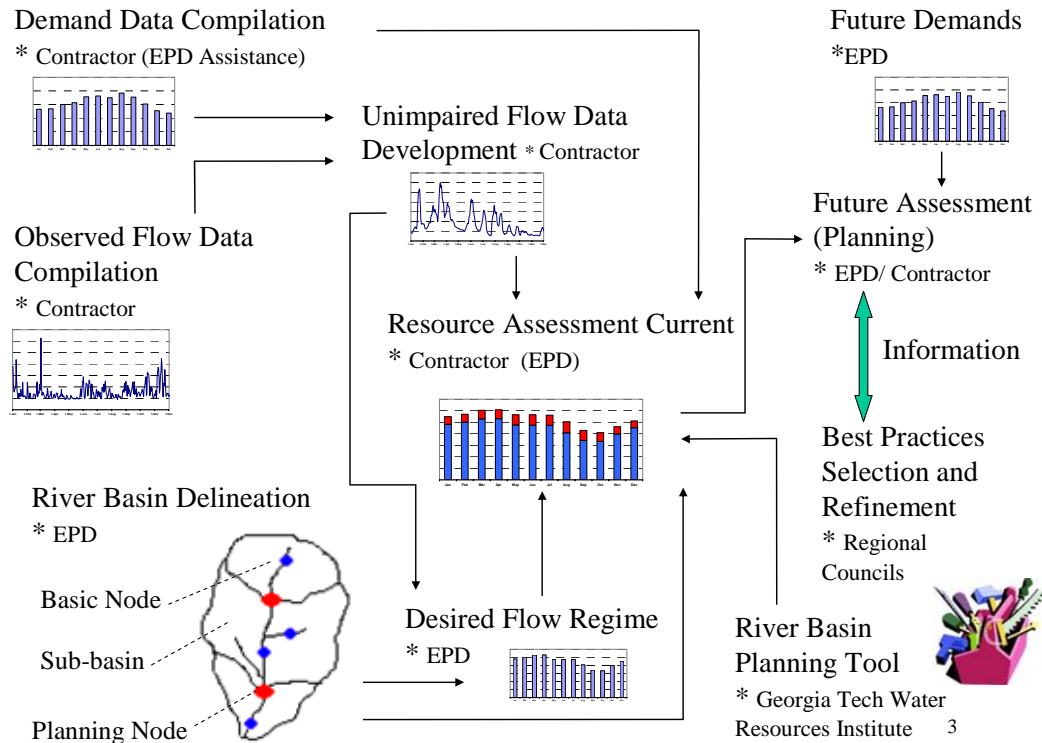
Demand Data Compilation
* Contractor (EPD Assistance)

Unimpaired Flow Data Development * Contractor

Observed Flow Data Compilation
* Contractor

Future Demands
*EPD

Future Assessment (Planning)
* EPD/ Contractor

Information

Resource Assessment Current
* Contractor (EPD)

Jan Feb Mar Apr May Jun Jul Aug Sep Oct Nov Dec

Best Practices Selection and Refinement
* Regional Councils

River Basin Delineation
* EPD

Basic Node

Sub-basin

Planning Node

Desired Flow Regime
* EPD

River Basin Planning Tool
* Georgia Tech Water Resources Institute

3